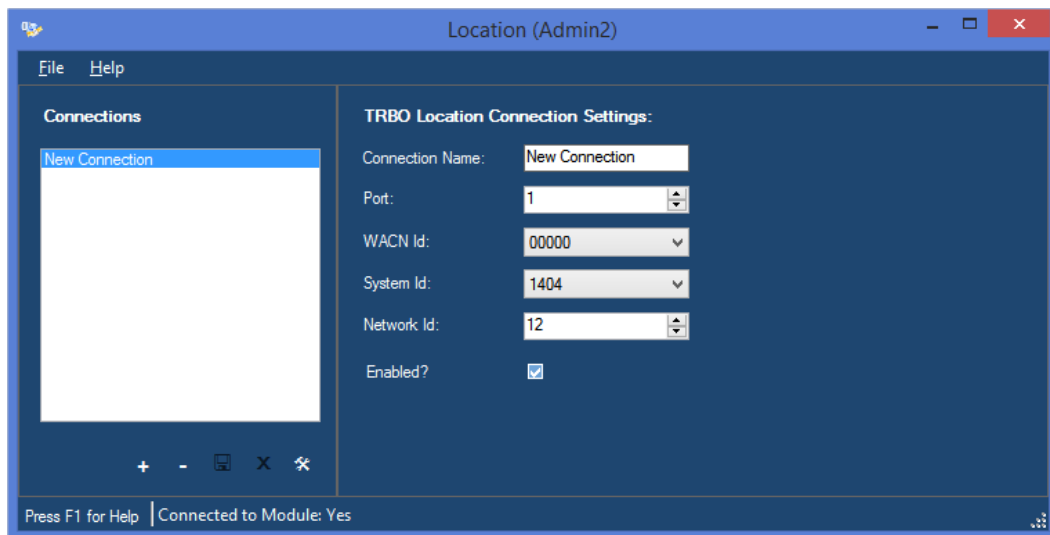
Location (Admin2)

File Help

Connections

New Connection

+ - X

TRBO Location Connection Settings:

Connection Name: New Connection

Port: 1

WACN Id: 00000

System Id: 1404

Network Id: 12

Enabled?

Press F1 for Help | Connected to Module: Yes